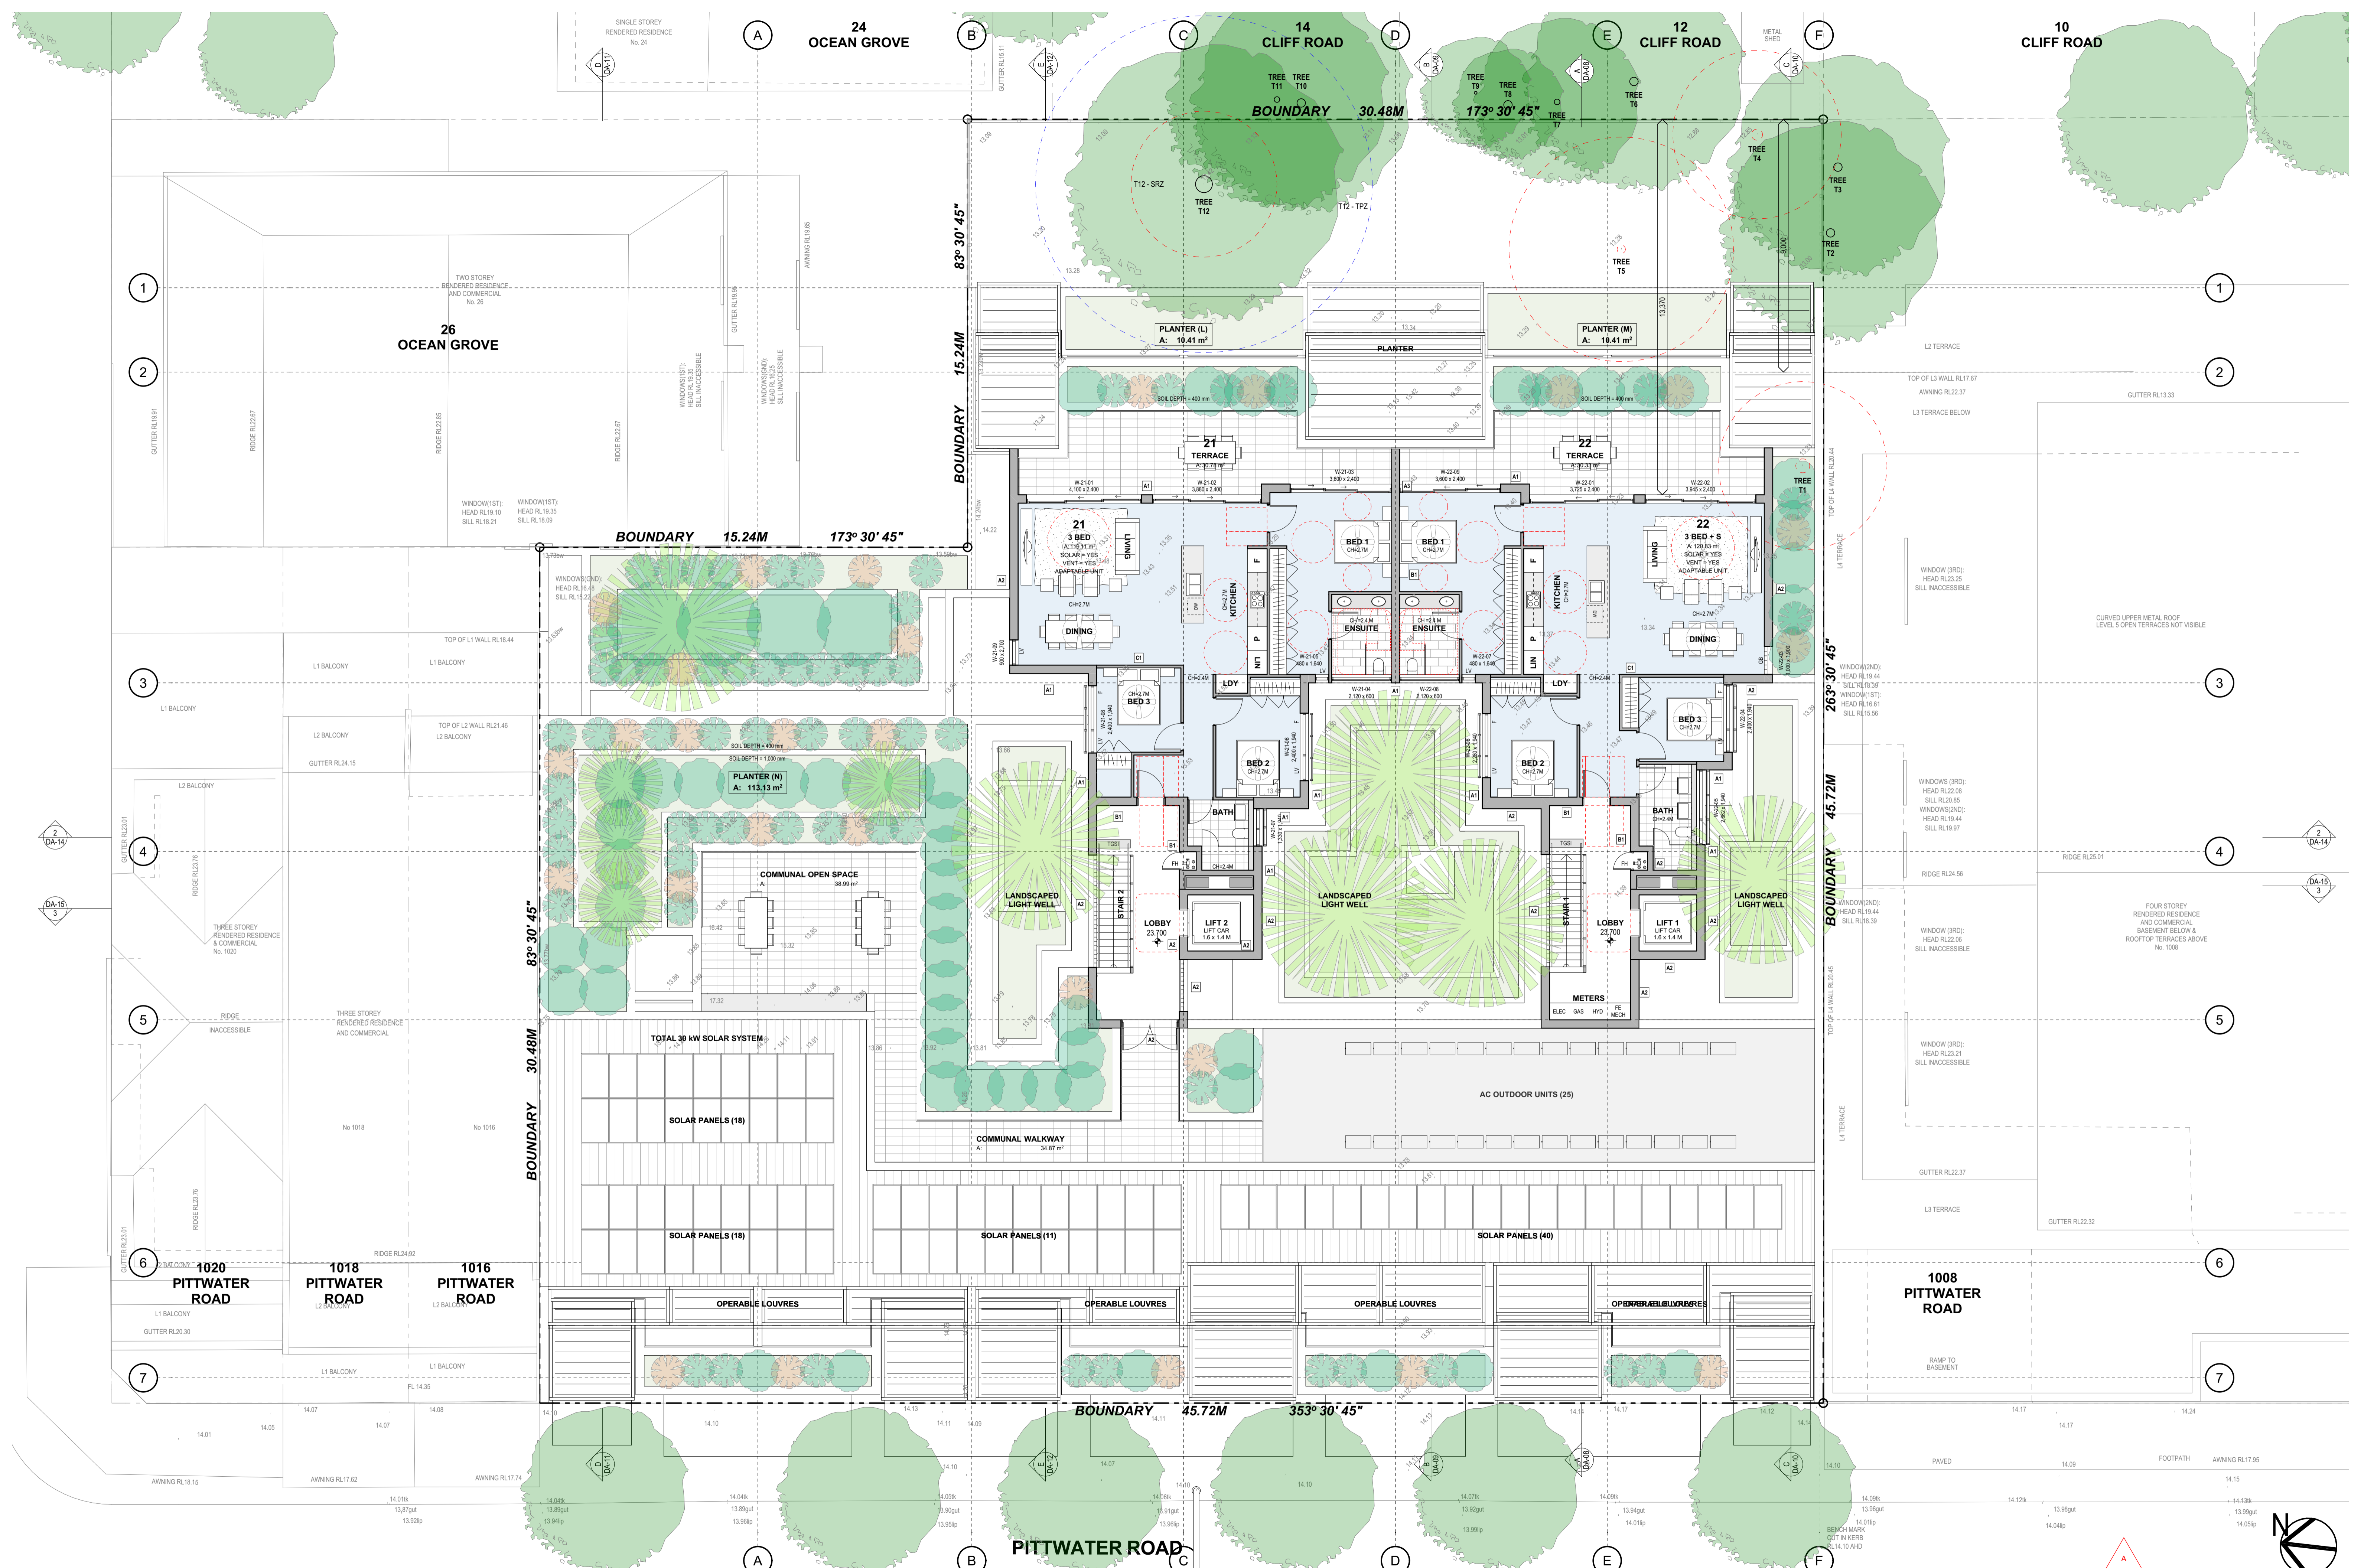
SINGLE STOREY RENDERED RESIDENCE No. 24

A

24
OCEAN GROVE

B

C

14
CLIFF ROAD

D

E

12
CLIFF ROAD

METAL SHED

F

10
CLIFF ROAD

TREE T11 TREE T10

TREE T9 TREE T8

TREE T6

TREE T7

BOUNDARY 30.48M 173° 30' 45"

T12 - SRZ

TREE T12

T12 - TPZ

TREE T4

TREE T3

TREE T2

TREE T5

83° 30' 45"

15.24M

BOUNDARY

1

2

TWO STOREY RENDERED RESIDENCE AND COMMERCIAL No. 26

26
OCEAN GROVE

PLANTER (L)
A: 10.41 m²

PLANTER

PLANTER (M)
A: 10.41 m²

SOIL DEPTH = 400 mm

SOIL DEPTH = 400 mm

L2 TERRACE

TOP OF L3 WALL RL17.67

AWNING RL22.37

L3 TERRACE BELOW

GUTTER RL13.33

21
TERRACE
A: 30.78 m²

22
TERRACE
A: 30.33 m²

TREE T1

WINDOW(1ST): HEAD RL19.10 SILL RL18.21

WINDOW(1ST): HEAD RL19.35 SILL RL18.09

BOUNDARY 15.24M 173° 30' 45"

21
3 BED
A: 116.11 m²
SOLAR = YES
VENT = YES
ADAPTABLE UNIT

LIVING

KITCHEN

DINING

BED 1
CH=2.7M

BED 1
CH=2.7M

ENSUITE

ENSUITE

KITCHEN

22
3 BED + S
A: 120.83 m²
SOLAR = YES
VENT = YES
ADAPTABLE UNIT

LIVING

DINING

WINDOW (3RD): HEAD RL23.25 SILL INACCESSIBLE

CURVED UPPER METAL ROOF LEVEL 5 OPEN TERRACES NOT VISIBLE

TOP OF L1 WALL RL18.44

L1 BALCONY

L1 BALCONY

3

L1 BALCONY

LDY

LDY

BED 3
CH=2.7M

BED 3
CH=2.7M

WINDOW(2ND): HEAD RL19.44 SILL RL18.39
WINDOW(1ST): HEAD RL16.61 SILL RL15.56

263° 30' 45"

L2 BALCONY

TOP OF L2 WALL RL21.46

L2 BALCONY

GUTTER RL24.15

PLANTER (N)
A: 113.13 m²

SOIL DEPTH = 400 mm

SOIL DEPTH = 1,000 mm

BED 2
CH=2.7M

BED 2
CH=2.7M

L2 BALCONY

BATH

BATH

WINDOWS (3RD): HEAD RL22.08 SILL RL20.85
WINDOWS(2ND): HEAD RL19.44 SILL RL19.97

45.72M

2
DA-14

4

COMMUNAL OPEN SPACE
A: 38.99 m²

RIDGE RL25.01

2
DA-14

RIDGE RL24.56

DA-15
3

DA-15
3

THREE STOREY RENDERED RESIDENCE & COMMERCIAL No. 1020

83° 30' 45"

LANDSCAPED LIGHT WELL

STAIR 2

LOBBY 23.700

LIFT 2 LIFT CAR 1.6 x 1.4 M

LANDSCAPED LIGHT WELL

STAIR 1

LOBBY 23.700

LIFT 1 LIFT CAR 1.6 x 1.4 M

LANDSCAPED LIGHT WELL

BOUNDARY

WINDOW(2ND): HEAD RL19.44 SILL RL18.39

WINDOW (3RD): HEAD RL22.06 SILL INACCESSIBLE

FOUR STOREY RENDERED RESIDENCE AND COMMERCIAL BASEMENT BELOW & ROOFTOP TERRACES ABOVE No. 1008

5

RIDGE INACCESSIBLE

THREE STOREY RENDERED RESIDENCE AND COMMERCIAL

METERS

ELEC GAS HYD FE MECH

5

30.48M

TOTAL 30 kW SOLAR SYSTEM

WINDOW (3RD): HEAD RL23.21 SILL INACCESSIBLE

AC OUTDOOR UNITS (25)

No 1018

No 1016

SOLAR PANELS (18)

COMMUNAL WALKWAY
A: 34.87 m²

BOUNDARY

L4 TERRACE

GUTTER RL22.37

L3 TERRACE

GUTTER RL22.32

SOLAR PANELS (18)

SOLAR PANELS (11)

SOLAR PANELS (40)

RIDGE RL24.92

6

1020
PITTWATER ROAD

1018
PITTWATER ROAD

1016
PITTWATER ROAD

L2 BALCONY

L2 BALCONY

1008
PITTWATER ROAD

6

L1 BALCONY

GUTTER RL20.30

OPERABLE LOUVRES

OPERABLE LOUVRES

OPERABLE LOUVRES

OPERABLE LOUVRES

L1 BALCONY

L1 BALCONY

RAMP TO BASEMENT

7

FL 14.35

7

BOUNDARY 45.72M 353° 30' 45"

AWNING RL18.15

AWNING RL17.62

AWNING RL17.74

PAVED

FOOTPATH

AWNING RL17.95

BENCH MARK CUT IN KERB RL14.10 AHD

A

B

PITTWATER ROAD

C

D

E

F

N